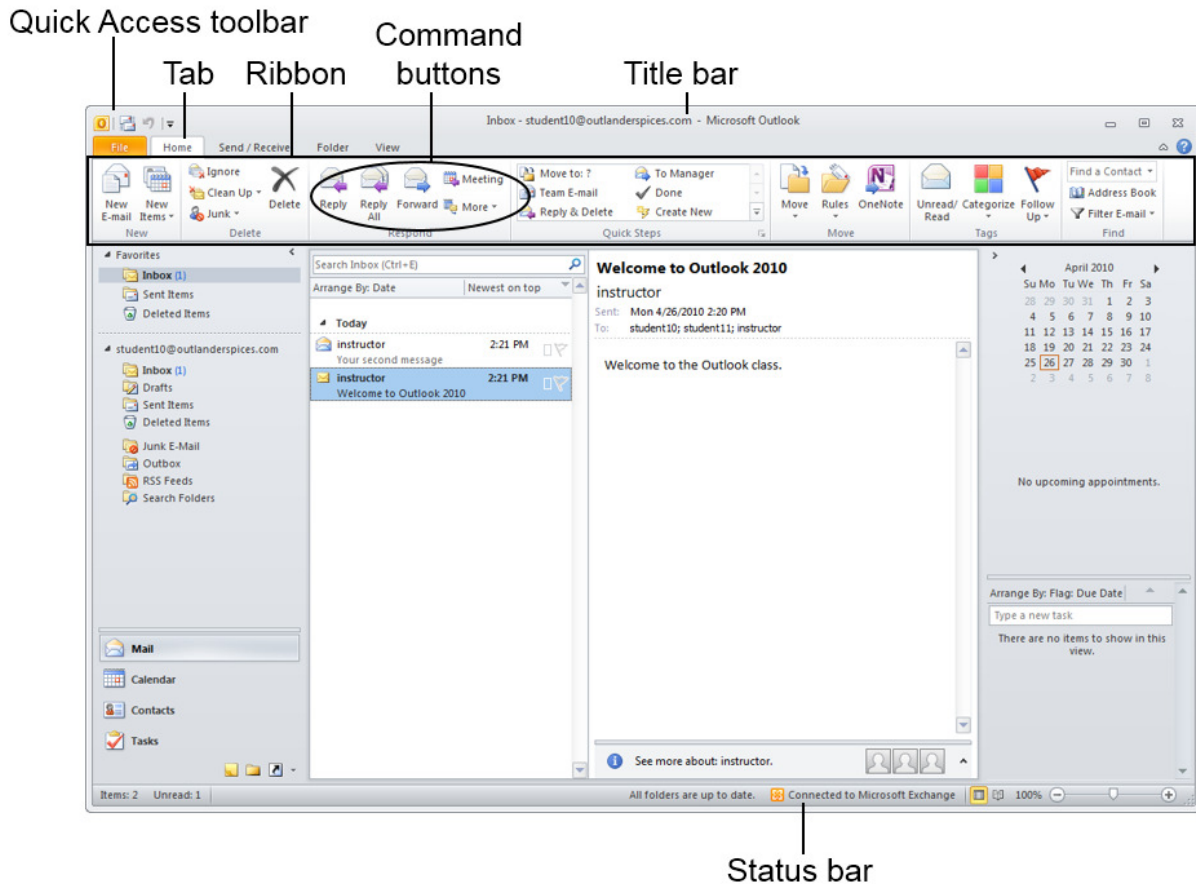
Quick Access toolbar

Tab

Ribbon

Command buttons

Title bar

Inbox - student10@outlanderspices.com - Microsoft Outlook

File | Home | Send / Receive | Folder | View

New E-mail | New Items | Ignore | Clean Up | Junk | Delete | Reply | Reply All | Forward | Meeting | More | Move to: ? | Team E-mail | Reply & Delete | To Manager | Done | Create New | Move | Rules | OneNote | Unread/ Read | Categorize | Follow Up | Find a Contact | Address Book | Filter E-mail

New | Delete | Respond | Quick Steps | Move | Tags | Find

Favorites
Inbox (1)
Sent Items
Deleted Items

student10@outlanderspices.com
Inbox (1)
Drafts
Sent Items
Deleted Items
Junk E-Mail
Outbox
RSS Feeds
Search Folders

Mail
Calendar
Contacts
Tasks

Search Inbox (Ctrl+E)
Arrange By: Date | Newest on top
Today
instructor 2:21 PM
Your second message
instructor 2:21 PM
Welcome to Outlook 2010

Welcome to Outlook 2010
instructor
Sent: Mon 4/26/2010 2:20 PM
To: student10; student11; instructor

Welcome to the Outlook class.

See more about: instructor.

April 2010
| Su | Mo | Tu | We | Th | Fr | Sa |
|---|---|---|---|---|---|---|
| 28 | 29 | 30 | 31 | 1 | 2 | 3 |
| 4 | 5 | 6 | 7 | 8 | 9 | 10 |
| 11 | 12 | 13 | 14 | 15 | 16 | 17 |
| 18 | 19 | 20 | 21 | 22 | 23 | 24 |
| 25 | 26 | 27 | 28 | 29 | 30 | 1 |
| 2 | 3 | 4 | 5 | 6 | 7 | 8 |

No upcoming appointments.

Arrange By: Flag: Due Date
Type a new task
There are no items to show in this view.

Items: 2 Unread: 1
All folders are up to date. Connected to Microsoft Exchange 100%

Status bar